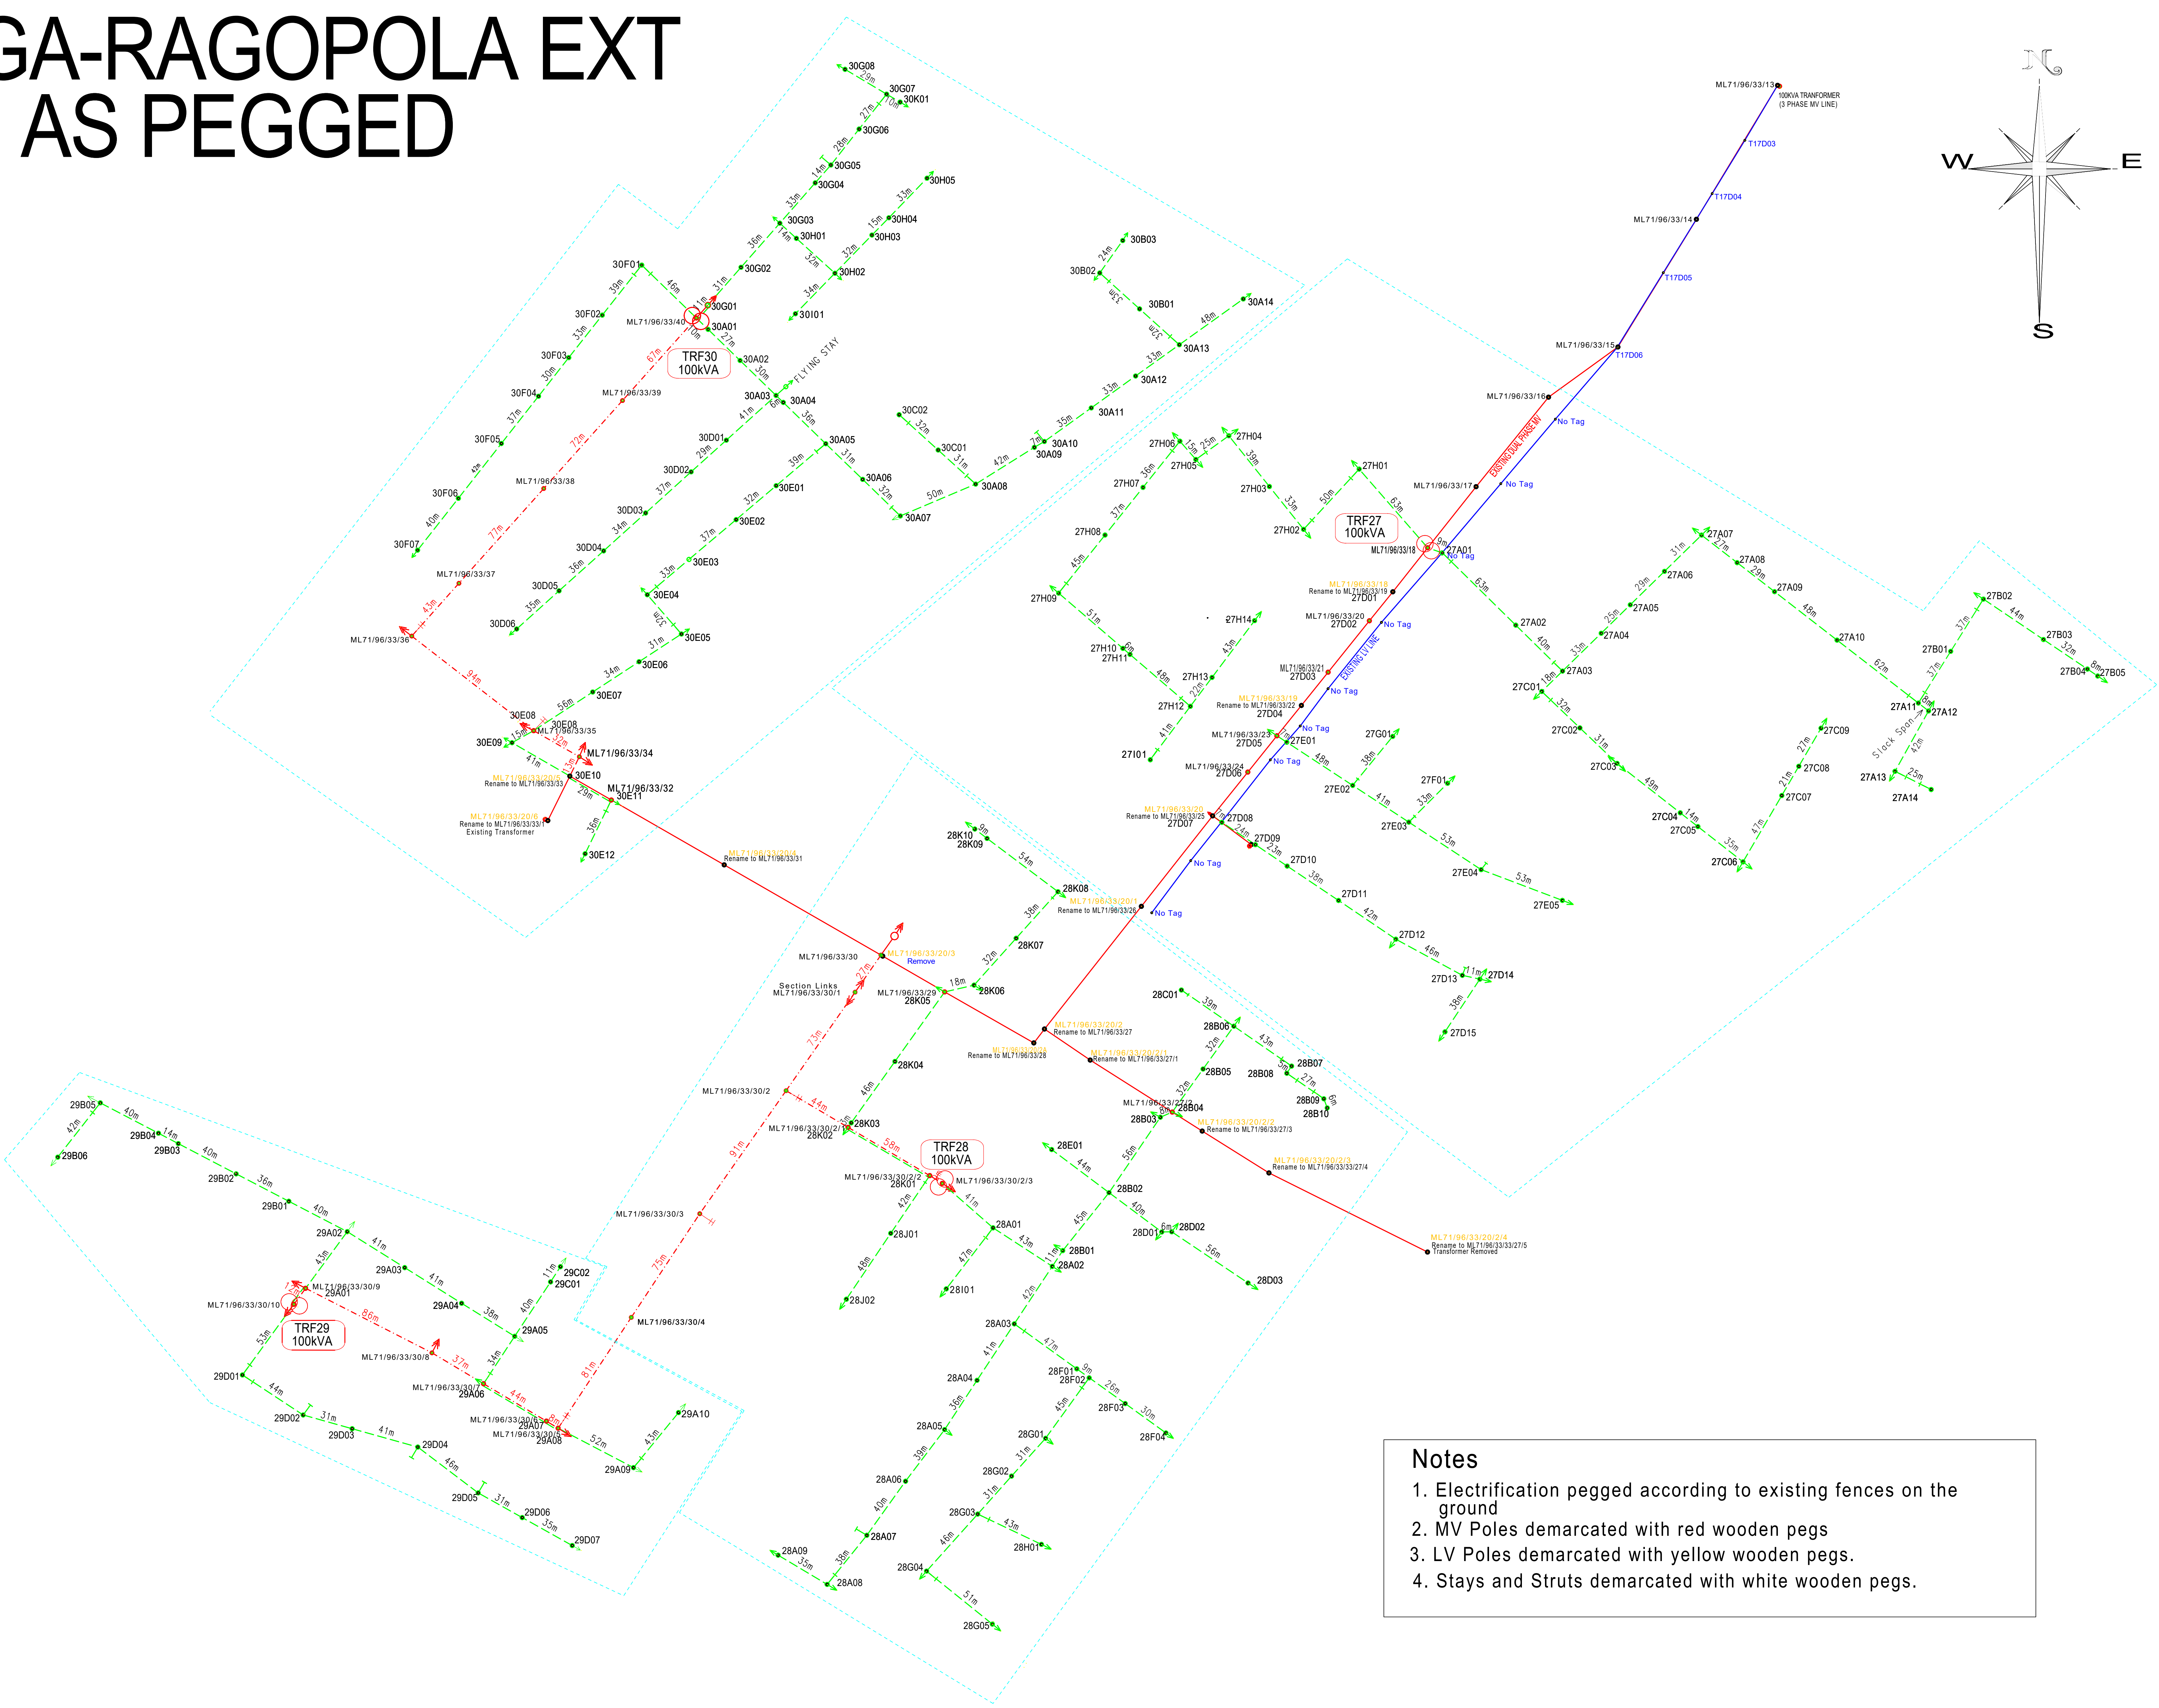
GA-RAGOPOLA EXT
AS PEGGED

N
W
E
S

TRF30
100kVA

TRF27
100kVA

TRF28
100kVA

TRF29
100kVA

ML71/96/33/13
100KVA TRANFORMER
(3 PHASE MV LINE)
T17D03
T17D04
ML71/96/33/14
T17D05
ML71/96/33/15
T17D06
ML71/96/33/16
ML71/96/33/17
ML71/96/33/18
EXISTING DUAL PHASE MV
EXISTING LV LINE
No Tag

30G08
30G07
30K01
30G06
30G05
30G04
30H05
30G03
30H01
30H04
30H03
30G02
30H02
30I01
30F01
30G01
30A01
ML71/96/33/40
30A02
FLYING STAY
30F02
30F03
30F04
30F05
30F06
30F07
ML71/96/33/39
ML71/96/33/38
ML71/96/33/37
ML71/96/33/36
30A03
30A04
30A05
30D01
30D02
30D03
30D04
30D05
30D06
30E01
30E02
30E03
30E04
30E05
30E06
30E07
30E08
30E09
30E10
30E11
30E12
ML71/96/33/35
ML71/96/33/34
ML71/96/33/32
ML71/96/33/33
Rename to ML71/96/33/33
ML71/96/33/20/6
Rename to ML71/96/33/31
Existing Transformer
ML71/96/33/20/4
Rename to ML71/96/33/31
30A06
30A07
30A08
30A09
30A10
30A11
30A12
30A13
30A14
30B01
30B02
30B03
30C01
30C02

27H01
27H02
27H03
27H04
27H05
27H06
27H07
27H08
27H09
27H10
27H11
27H12
27H13
27H14
27I01
27A01
27A02
27A03
27A04
27A05
27A06
27A07
27A08
27A09
27A10
27A11
27A12
27A13
27A14
27B01
27B02
27B03
27B04
27B05
27C01
27C02
27C03
27C04
27C05
27C06
27C07
27C08
27C09
27D01
27D02
27D03
27D04
27D05
27D06
27D07
27D08
27D09
27D10
27D11
27D12
27D13
27D14
27D15
27E01
27E02
27E03
27E04
27E05
27F01
27G01
Slack Span
ML71/96/33/19
ML71/96/33/20
ML71/96/33/21
ML71/96/33/22
ML71/96/33/23
ML71/96/33/24
ML71/96/33/25

28K10
28K09
28K08
28K07
28K06
28K05
28K04
28K03
28K02
28K01
ML71/96/33/20/1
Rename to ML71/96/33/26
ML71/96/33/20/3
Remove
ML71/96/33/30
ML71/96/33/29
Section Links
ML71/96/33/30/1
ML71/96/33/20/2
Rename to ML71/96/33/27
Rename to ML71/96/33/28
ML71/96/33/20/2/1
Rename to ML71/96/33/27/1
ML71/96/33/27/2
ML71/96/33/20/2/2
Rename to ML71/96/33/27/3
ML71/96/33/20/2/3
Rename to ML71/96/33/33/27/4
ML71/96/33/20/2/4
Rename to ML71/96/33/27/5
Transformer Removed
ML71/96/33/30/2
ML71/96/33/30/2/1
ML71/96/33/30/2/2
ML71/96/33/30/2/3
ML71/96/33/30/3
ML71/96/33/30/4
28C01
28B06
28B07
28B08
28B09
28B10
28B05
28B04
28B03
28B02
28B01
28E01
28D01
28D02
28D03
28A01
28A02
28A03
28A04
28A05
28A06
28A07
28A08
28A09
28J01
28J02
28I01
28F01
28F02
28F03
28F04
28G01
28G02
28G03
28G04
28G05
28H01

29B05
29B04
29B03
29B02
29B01
29B06
29A01
29A02
29A03
29A04
29A05
29A06
29A07
29A08
29A09
29A10
29C01
29C02
29D01
29D02
29D03
29D04
29D05
29D06
29D07
ML71/96/33/30/9
ML71/96/33/30/10
ML71/96/33/30/8
ML71/96/33/30/7
ML71/96/33/30/6
ML71/96/33/30/5

Notes
1. Electrification pegged according to existing fences on the ground
2. MV Poles demarcated with red wooden pegs
3. LV Poles demarcated with yellow wooden pegs.
4. Stays and Struts demarcated with white wooden pegs.